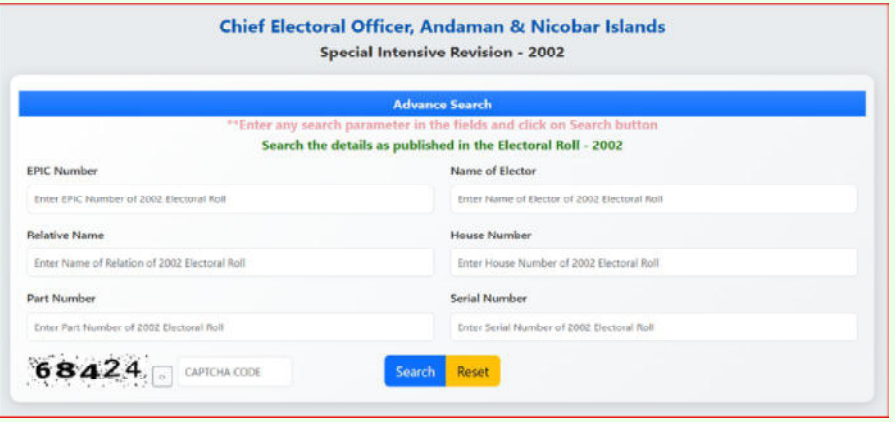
Chief Electoral Officer, Andaman & Nicobar Islands

Special Intensive Revision - 2002

Advance Search

**Enter any search parameter in the fields and click on Search button

Search the details as published in the Electoral Roll - 2002

EPIC Number

Enter EPIC Number of 2002 Electoral Roll

Name of Elector

Enter Name of Elector of 2002 Electoral Roll

Relative Name

Enter Name of Relation of 2002 Electoral Roll

House Number

Enter House Number of 2002 Electoral Roll

Part Number

Enter Part Number of 2002 Electoral Roll

Serial Number

Enter Serial Number of 2002 Electoral Roll

68424

CAPTCHA CODE

Search

Reset